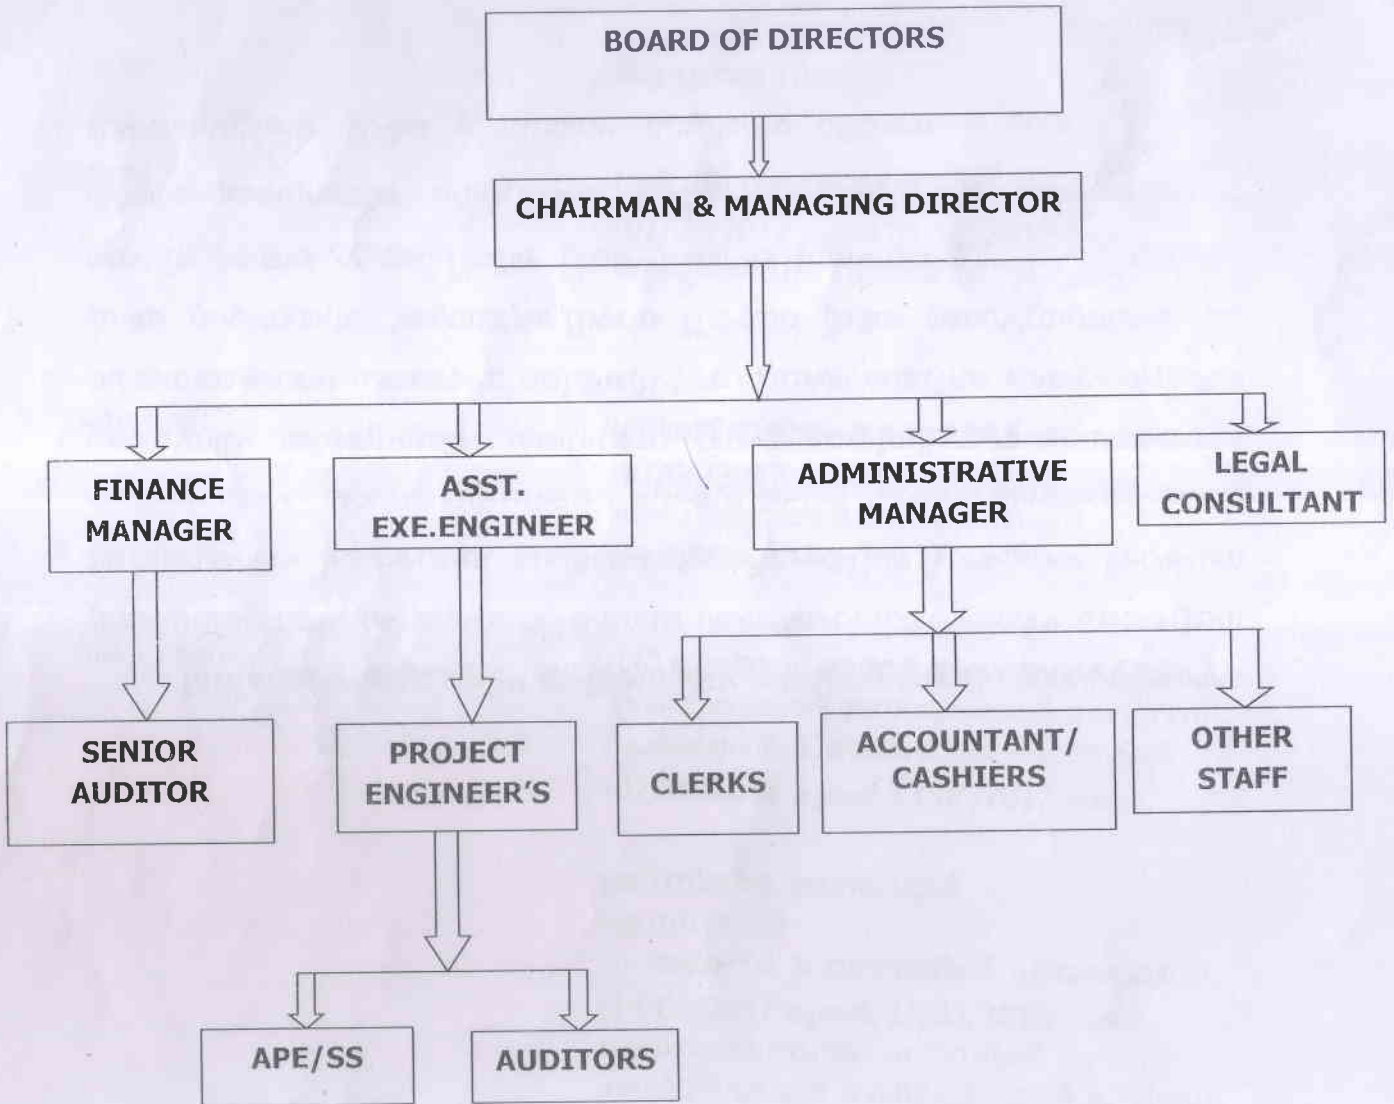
BOARD OF DIRECTORS

CHAIRMAN & MANAGING DIRECTOR

FINANCE MANAGER

ASST. EXE.ENGINEER

ADMINISTRATIVE MANAGER

LEGAL CONSULTANT

SENIOR AUDITOR

PROJECT ENGINEER'S

CLERKS

ACCOUNTANT/ CASHIERS

OTHER STAFF

APE/SS

AUDITORS